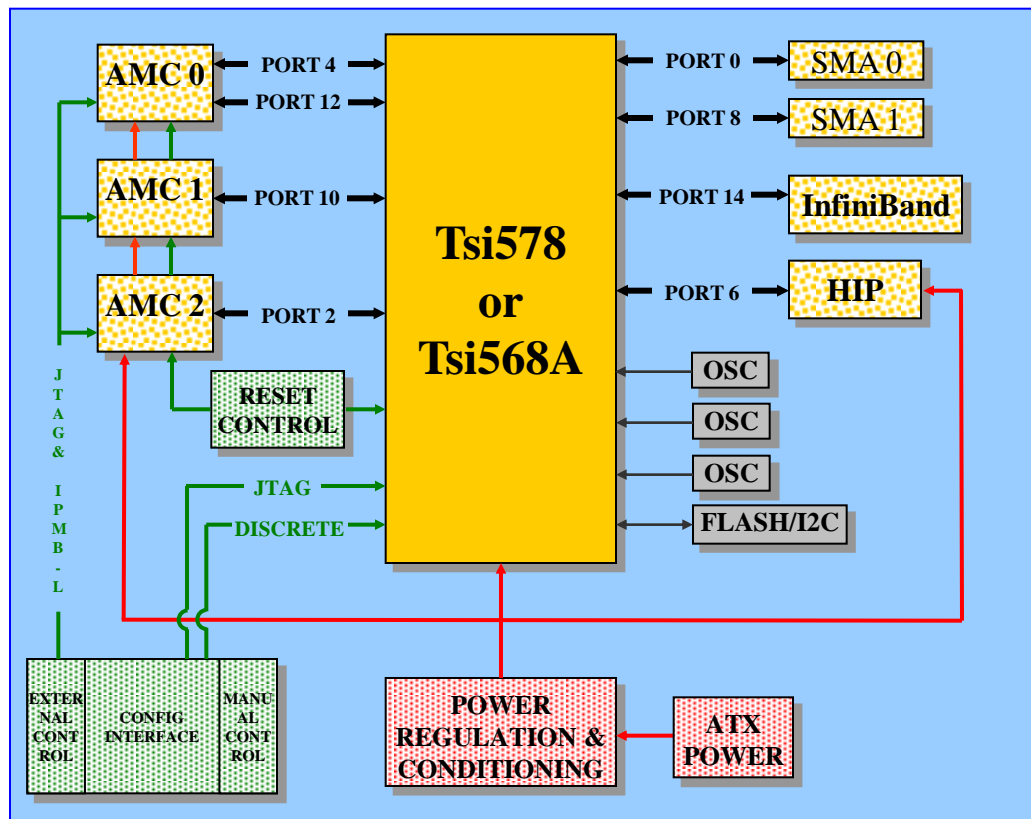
AMC 0
PORT 4
PORT 12
AMC 1
PORT 10
AMC 2
PORT 2
Tsi578
or
Tsi568A
PORT 0
SMA 0
PORT 8
SMA 1
PORT 14
InfiniBand
PORT 6
HIP
OSC
OSC
OSC
FLASH/I2C
RESET CONTROL
JTAG
DISCRETE
J T A G & I P M B - L
EXTERNAL CONTROL
CONFIG INTERFACE
MANUAL CONTROL
POWER REGULATION & CONDITIONING
ATX POWER